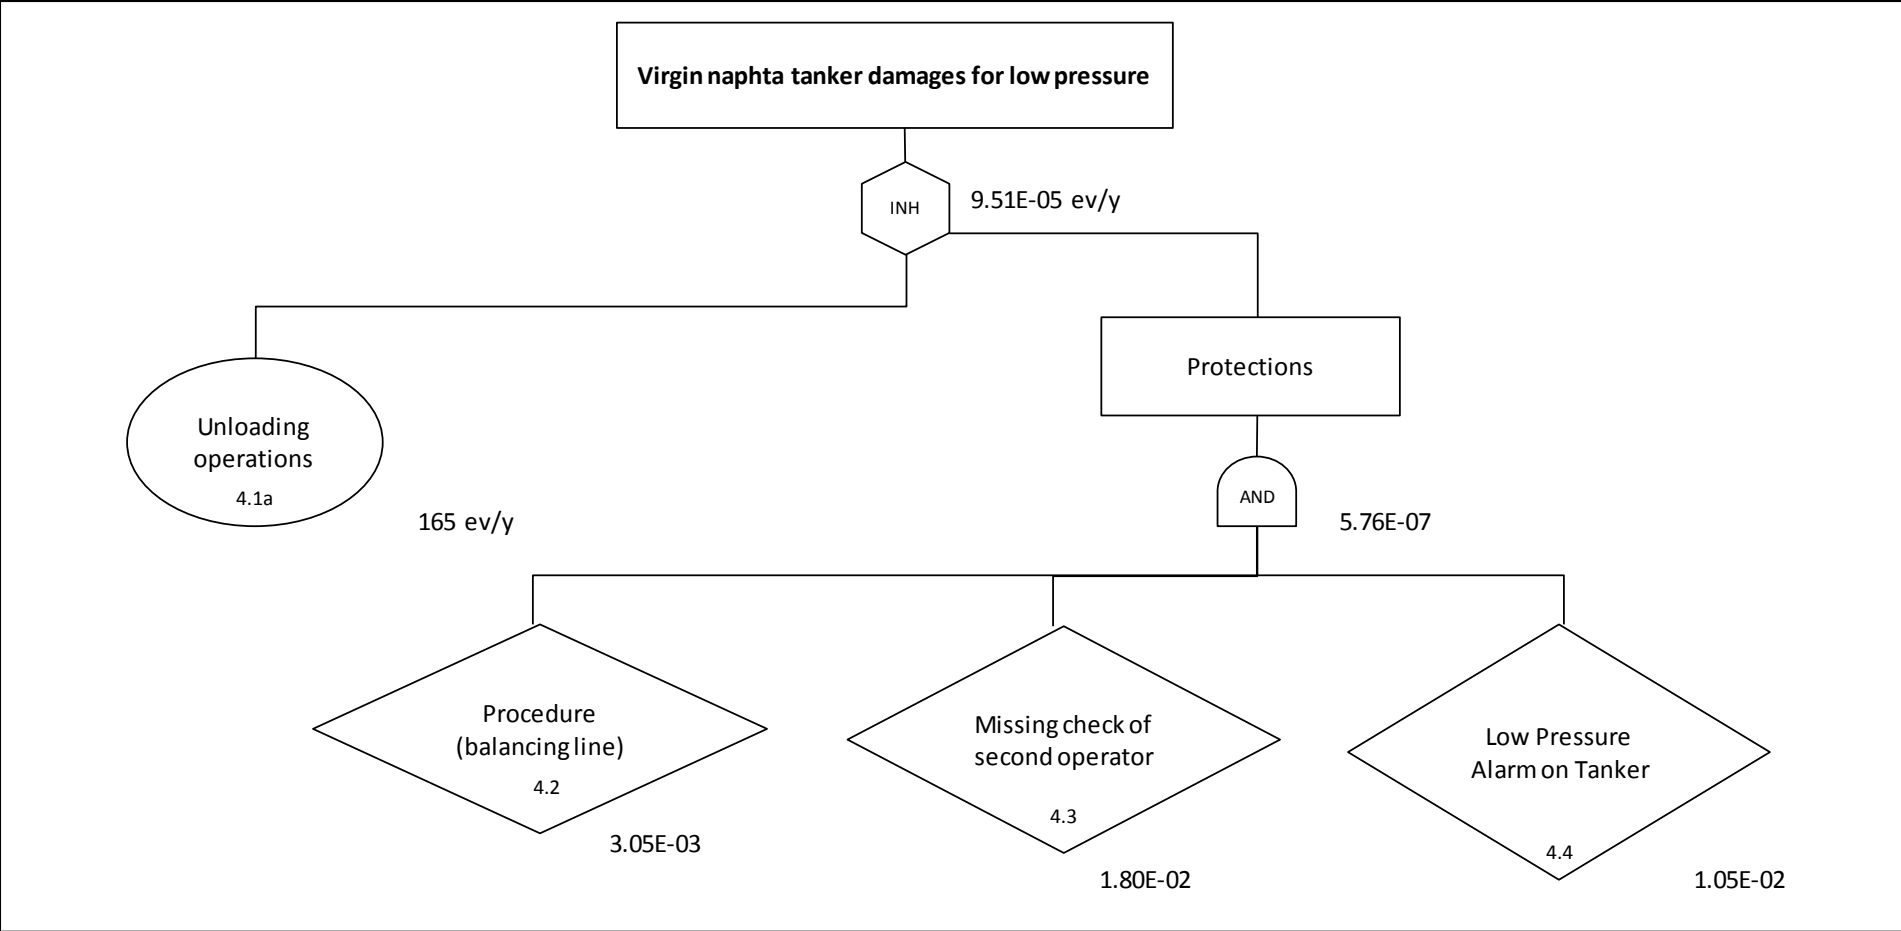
Virgin naphta tanker damages for low pressure

INH

9.51E-05 ev/y

Protections

Unloading operations

4.1a

165 ev/y

AND

5.76E-07

Procedure (balancing line)

4.2

3.05E-03

Missing check of second operator

4.3

1.80E-02

Low Pressure Alarm on Tanker

4.4

1.05E-02